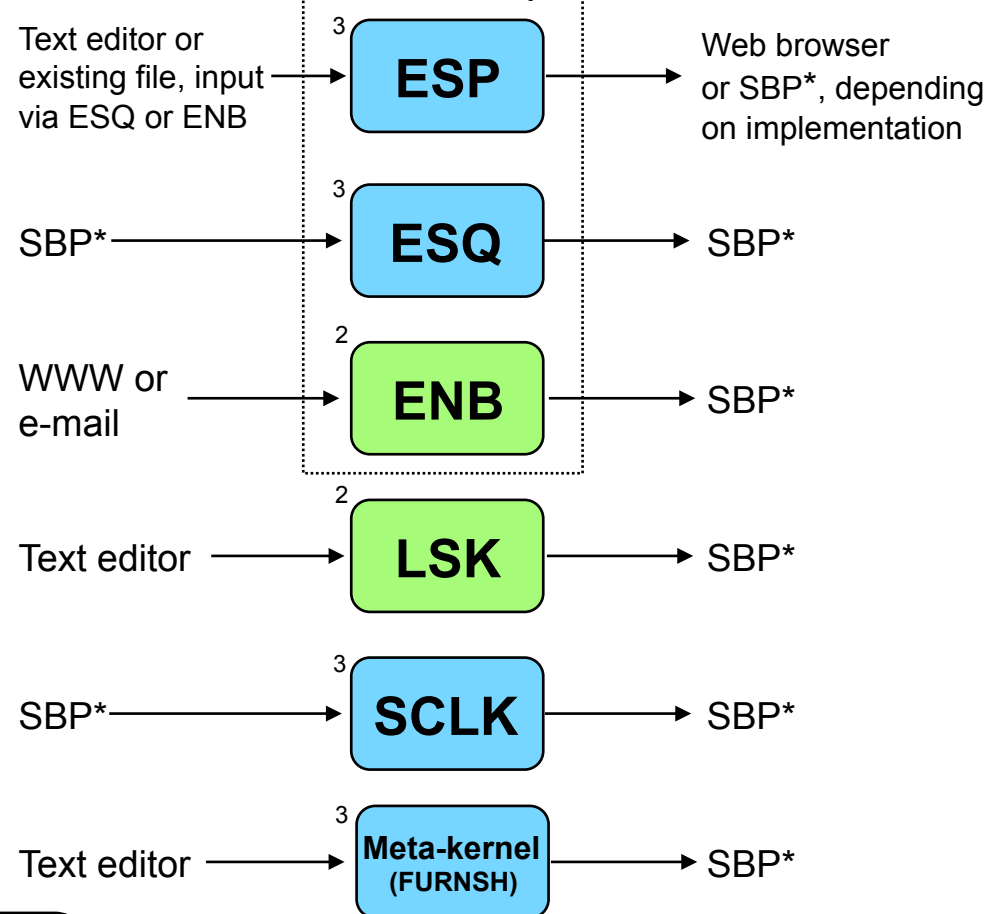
Text editor or existing file, input via ESQ or ENB

3

ESP

Web browser or SBP*, depending on implementation

SBP*

3

ESQ

SBP*

WWW or e-mail

2

ENB

SBP*

Text editor

2

LSK

SBP*

SBP*

3

SCLK

SBP*

Text editor

3

Meta-kernel (FURNSH)

SBP*